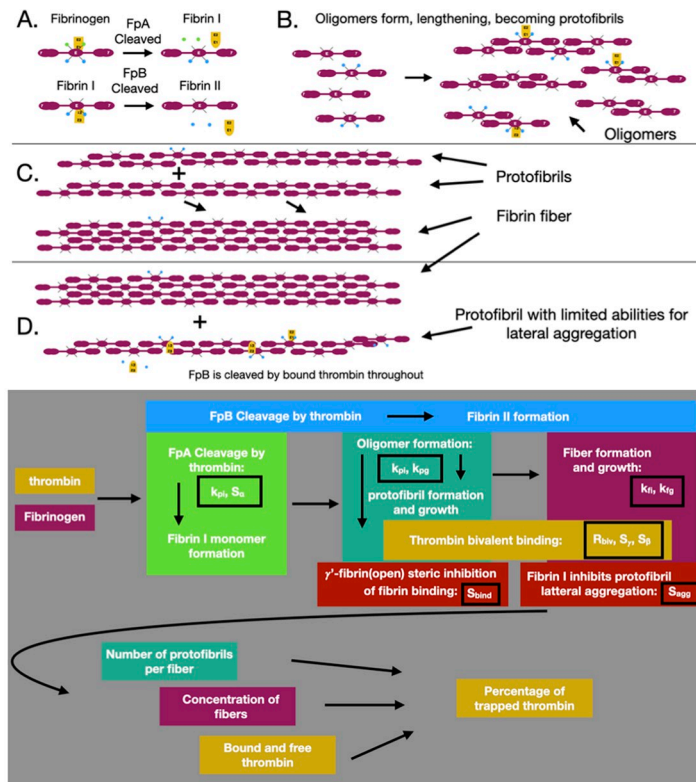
A. Fibrinogen FpA Cleaved Fibrin I

Fibrin I FpB Cleaved Fibrin II

B. Oligomers form, lengthening, becoming protofibrils

Oligomers

C. +

Protofibrils

Fibrin fiber

D. +

Protofibril with limited abilities for lateral aggregation

FpB is cleaved by bound thrombin throughout

FpB Cleavage by thrombin → Fibrin II formation

thrombin

Fibrinogen

FpA Cleavage by thrombin: $k_{pi}$, $S_{\alpha}$

Fibrin I monomer formation

Oligomer formation: $k_{pi}$, $k_{pg}$

protofibril formation and growth

Fiber formation and growth: $k_{fi}$, $k_{fg}$

Thrombin bivalent binding: $R_{biv}$, $S_{\gamma}$, $S_{\beta}$

γ'-fibrin(open) steric inhibition of fibrin binding: $S_{bind}$

Fibrin I inhibits protofibril lateral aggregation: $S_{agg}$

Number of protofibrils per fiber

Concentration of fibers

Bound and free thrombin

Percentage of trapped thrombin